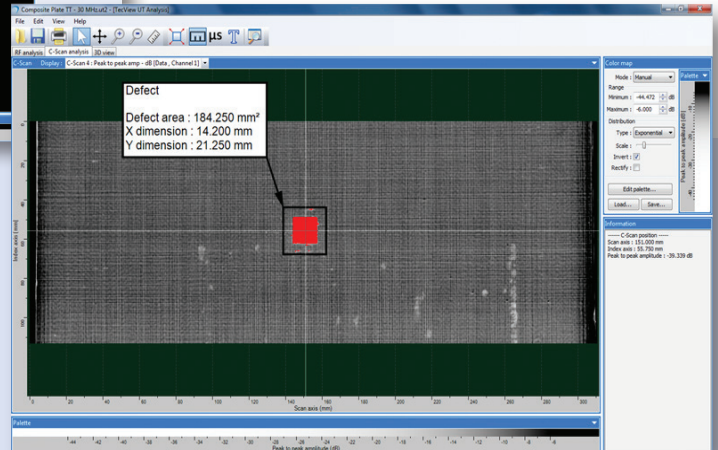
Composite Plate TT - 30 MHz.ut2 - [TecView UT Analysis]

File Edit View Help

RF analysis C-Scan analysis 3D view

C-Scan Display : C-Scan 4 : Peak to peak amp - dB [Data , Channel 1]

Defect

Defect area : 184.250 mm²
X dimension : 14.200 mm
Y dimension : 21.250 mm

Index axis (mm)

Scan axis (mm)

0 20 40 60 80 100 120 140 160 180 200 220 240 260 280 300

Color map

Mode : Manual

Range

Minimum : -44.472 dB

Maximum : -6.000 dB

Distribution

Type : Exponential

Scale :

Invert : ☑

Rectify : ☐

Edit palette...

Load... Save...

Palette

Peak to peak amplitude (dB)

Information

------ C-Scan position ------
Scan axis : 151.000 mm
Index axis : 55.750 mm
Peak to peak amplitude : -39.339 dB

Palette

-44 -42 -40 -38 -36 -34 -32 -30 -28 -26 -24 -22 -20 -18 -16 -14 -12 -10 -8 -6

Peak to peak amplitude (dB)